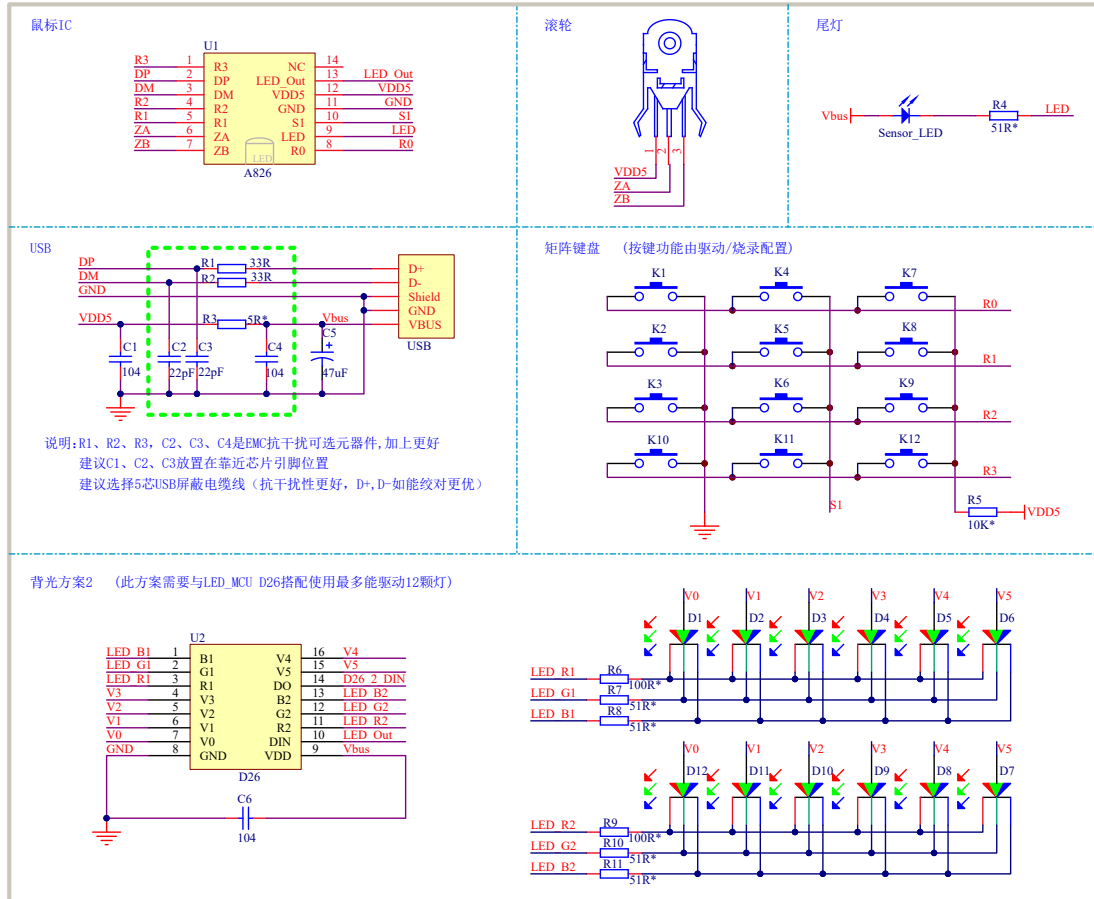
鼠标IC

U1

| | | | | | |
|---|---|---|---|---|---|
| R3 | 1 | R3 | NC | 14 | |
| DP | 2 | DP | LED_Out | 13 | LED_Out |
| DM | 3 | DM | VDD5 | 12 | VDD5 |
| R2 | 4 | R2 | GND | 11 | GND |
| R1 | 5 | R1 | S1 | 10 | S1 |
| ZA | 6 | ZA | LED | 9 | LED |
| ZB | 7 | ZB | R0 | 8 | R0 |

LED
A826

滚轮

1 2 3
VDD5
ZA
ZB

尾灯

Vbus
Sensor_LED
R4
51R*
LED

USB

DP
DM
GND
VDD5
R1 33R
R2 33R
R3 5R*
Vbus
C1 104
C2 22pF
C3 22pF
C4 104
C5 47uF
D+
D-
Shield
GND
VBUS
USB

说明:R1、R2、R3, C2、C3、C4是EMC抗干扰可选元器件,加上更好
建议C1、C2、C3放置在靠近芯片引脚位置
建议选择5芯USB屏蔽电缆线（抗干扰性更好,D+,D-如能绞对更优）

矩阵键盘 （按键功能由驱动/烧录配置）

K1 K4 K7 R0
K2 K5 K8 R1
K3 K6 K9 R2
K10 K11 K12 R3
S1
R5
10K*
VDD5

背光方案2 （此方案需要与LED_MCU D26搭配使用最多能驱动12颗灯）

U2

| | | | | | |
|---|---|---|---|---|---|
| LED_B1 | 1 | B1 | V4 | 16 | V4 |
| LED_G1 | 2 | G1 | V5 | 15 | V5 |
| LED_R1 | 3 | R1 | DO | 14 | D26_2_DIN |
| V3 | 4 | V3 | B2 | 13 | LED_B2 |
| V2 | 5 | V2 | G2 | 12 | LED_G2 |
| V1 | 6 | V1 | R2 | 11 | LED_R2 |
| V0 | 7 | V0 | DIN | 10 | LED_Out |
| GND | 8 | GND | VDD | 9 | Vbus |

D26
C6
104

V0 V1 V2 V3 V4 V5
D1 D2 D3 D4 D5 D6
LED_R1 R6 100R*
LED_G1 R7 51R*
LED_B1 R8 51R*

V0 V1 V2 V3 V4 V5
D12 D11 D10 D9 D8 D7
LED_R2 R9 100R*
LED_G2 R10 51R*
LED_B2 R11 51R*